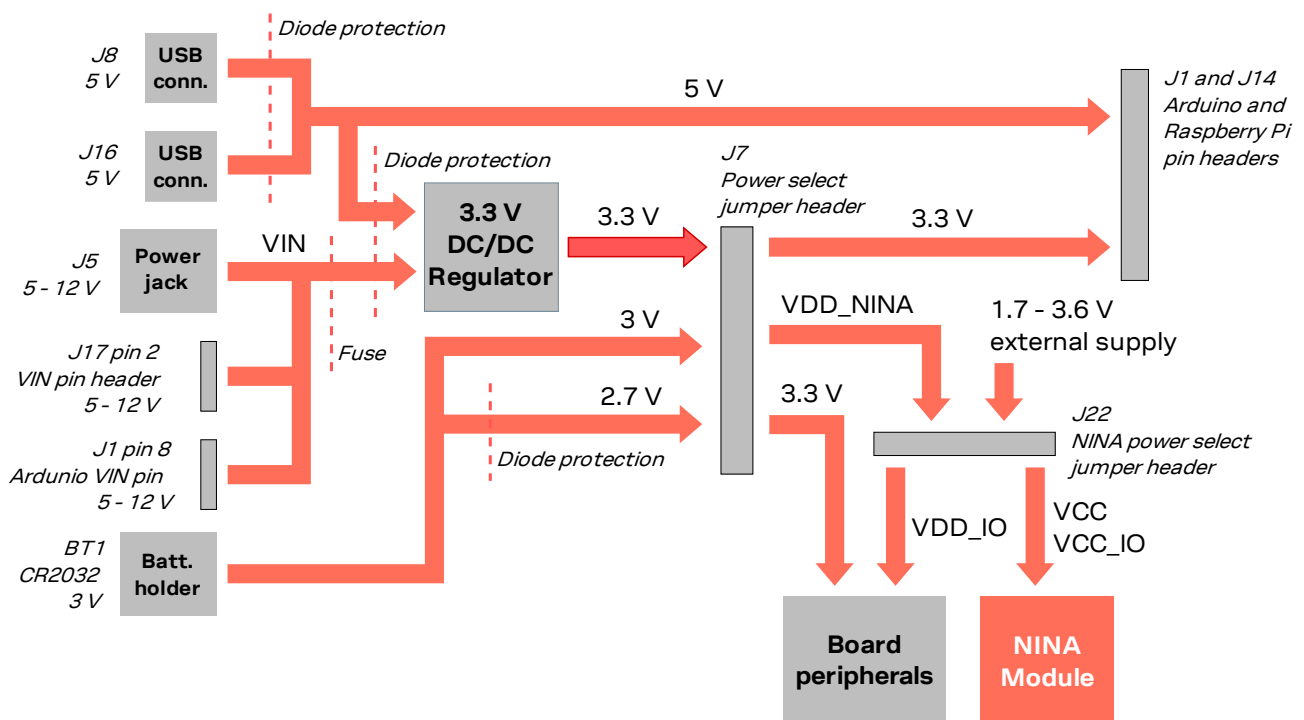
Diode protection

J8
5 V

USB conn.

5 V

J1 and J14
Arduino and Raspberry Pi pin headers

J16
5 V

USB conn.

Diode protection

J7
Power select jumper header

3.3 V DC/DC Regulator

3.3 V

3.3 V

J5
5 - 12 V

Power jack

VIN

VDD_NINA

1.7 - 3.6 V
external supply

3 V

J17 pin 2
VIN pin header
5 - 12 V

Fuse

2.7 V

3.3 V

J22
NINA power select jumper header

J1 pin 8
Ardunio VIN pin
5 - 12 V

Diode protection

VDD_IO

VCC
VCC_IO

BT1
CR2032
3 V

Batt. holder

Board peripherals

NINA Module